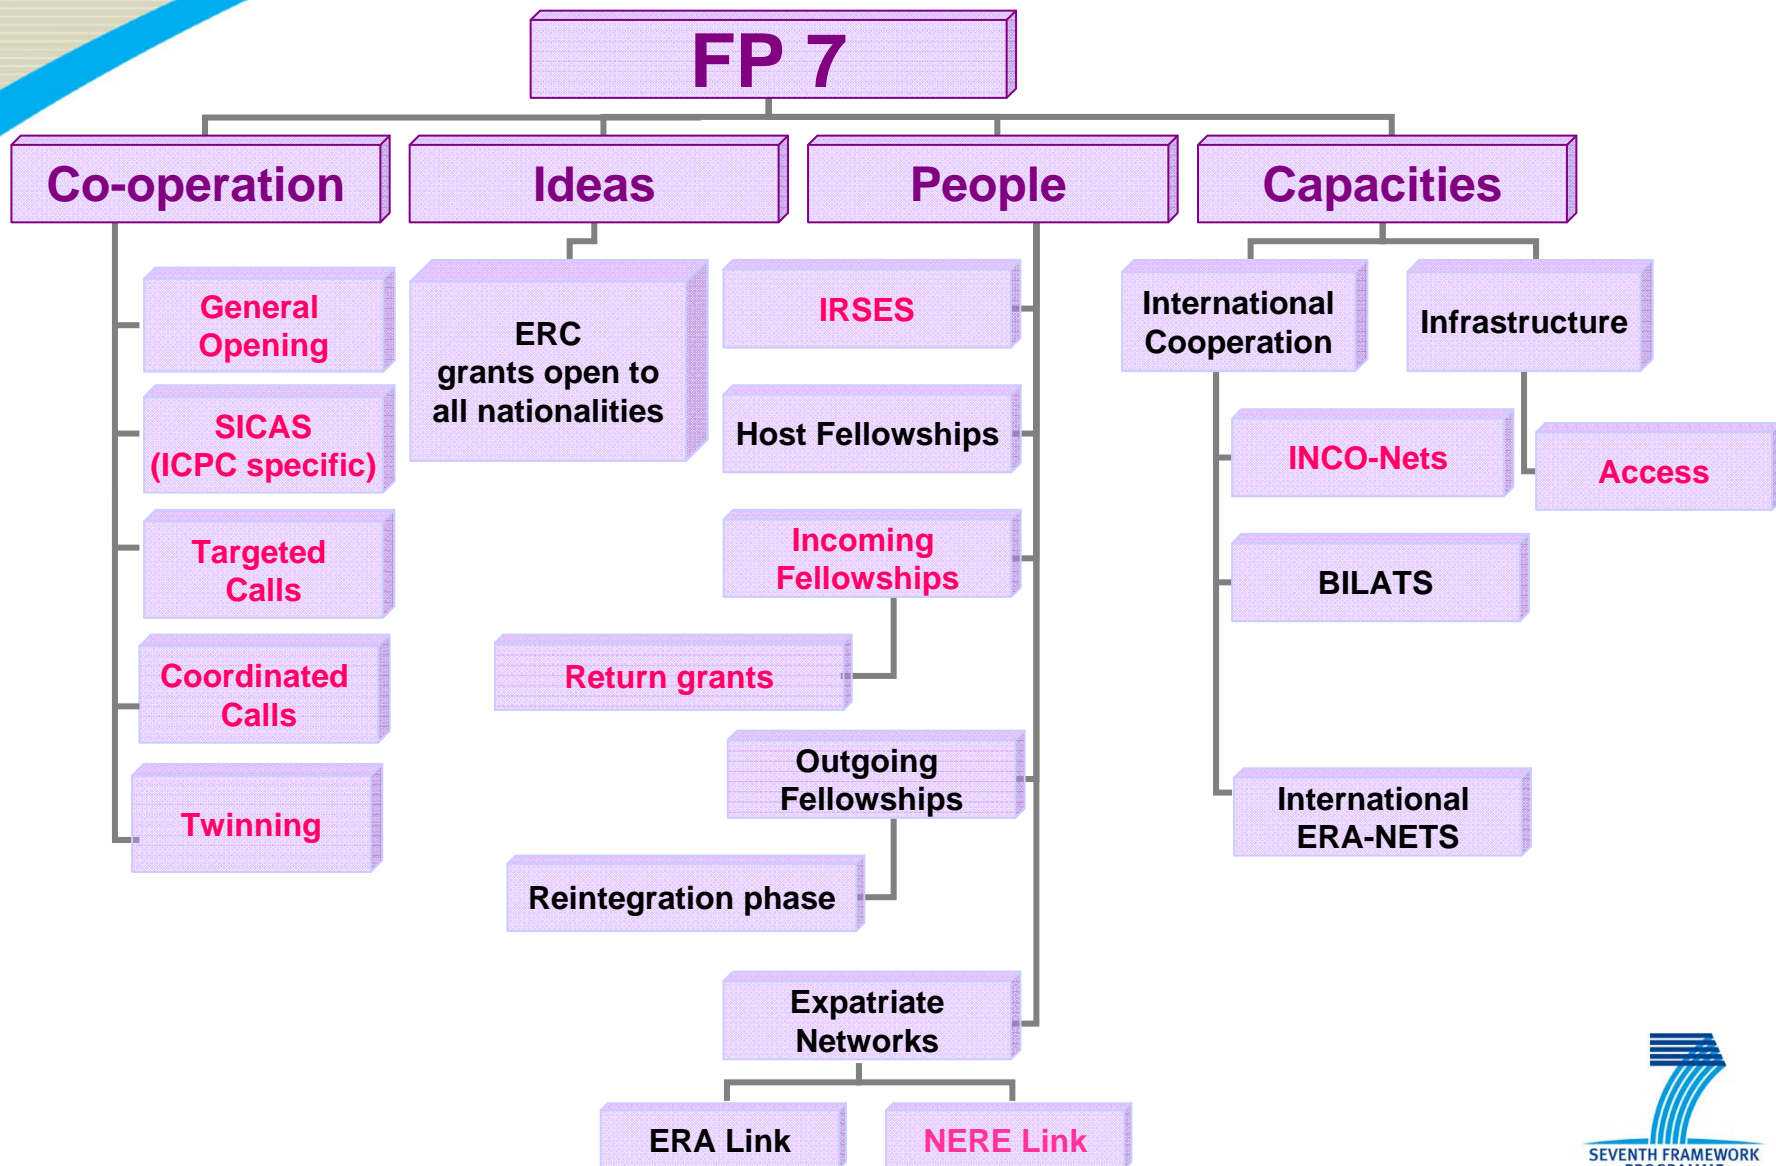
FP 7

Co-operation

Ideas

People

Capacities

General Opening

SICAS (ICPC specific)

Targeted Calls

Coordinated Calls

Twinning

ERC grants open to all nationalities

IRSES

Host Fellowships

Incoming Fellowships

Return grants

Outgoing Fellowships

Reintegration phase

Expatriate Networks

ERA Link

NERE Link

International Cooperation

Infrastructure

INCO-Nets

Access

BILATS

International ERA-NETS

SEVENTH FRAMEWORK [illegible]